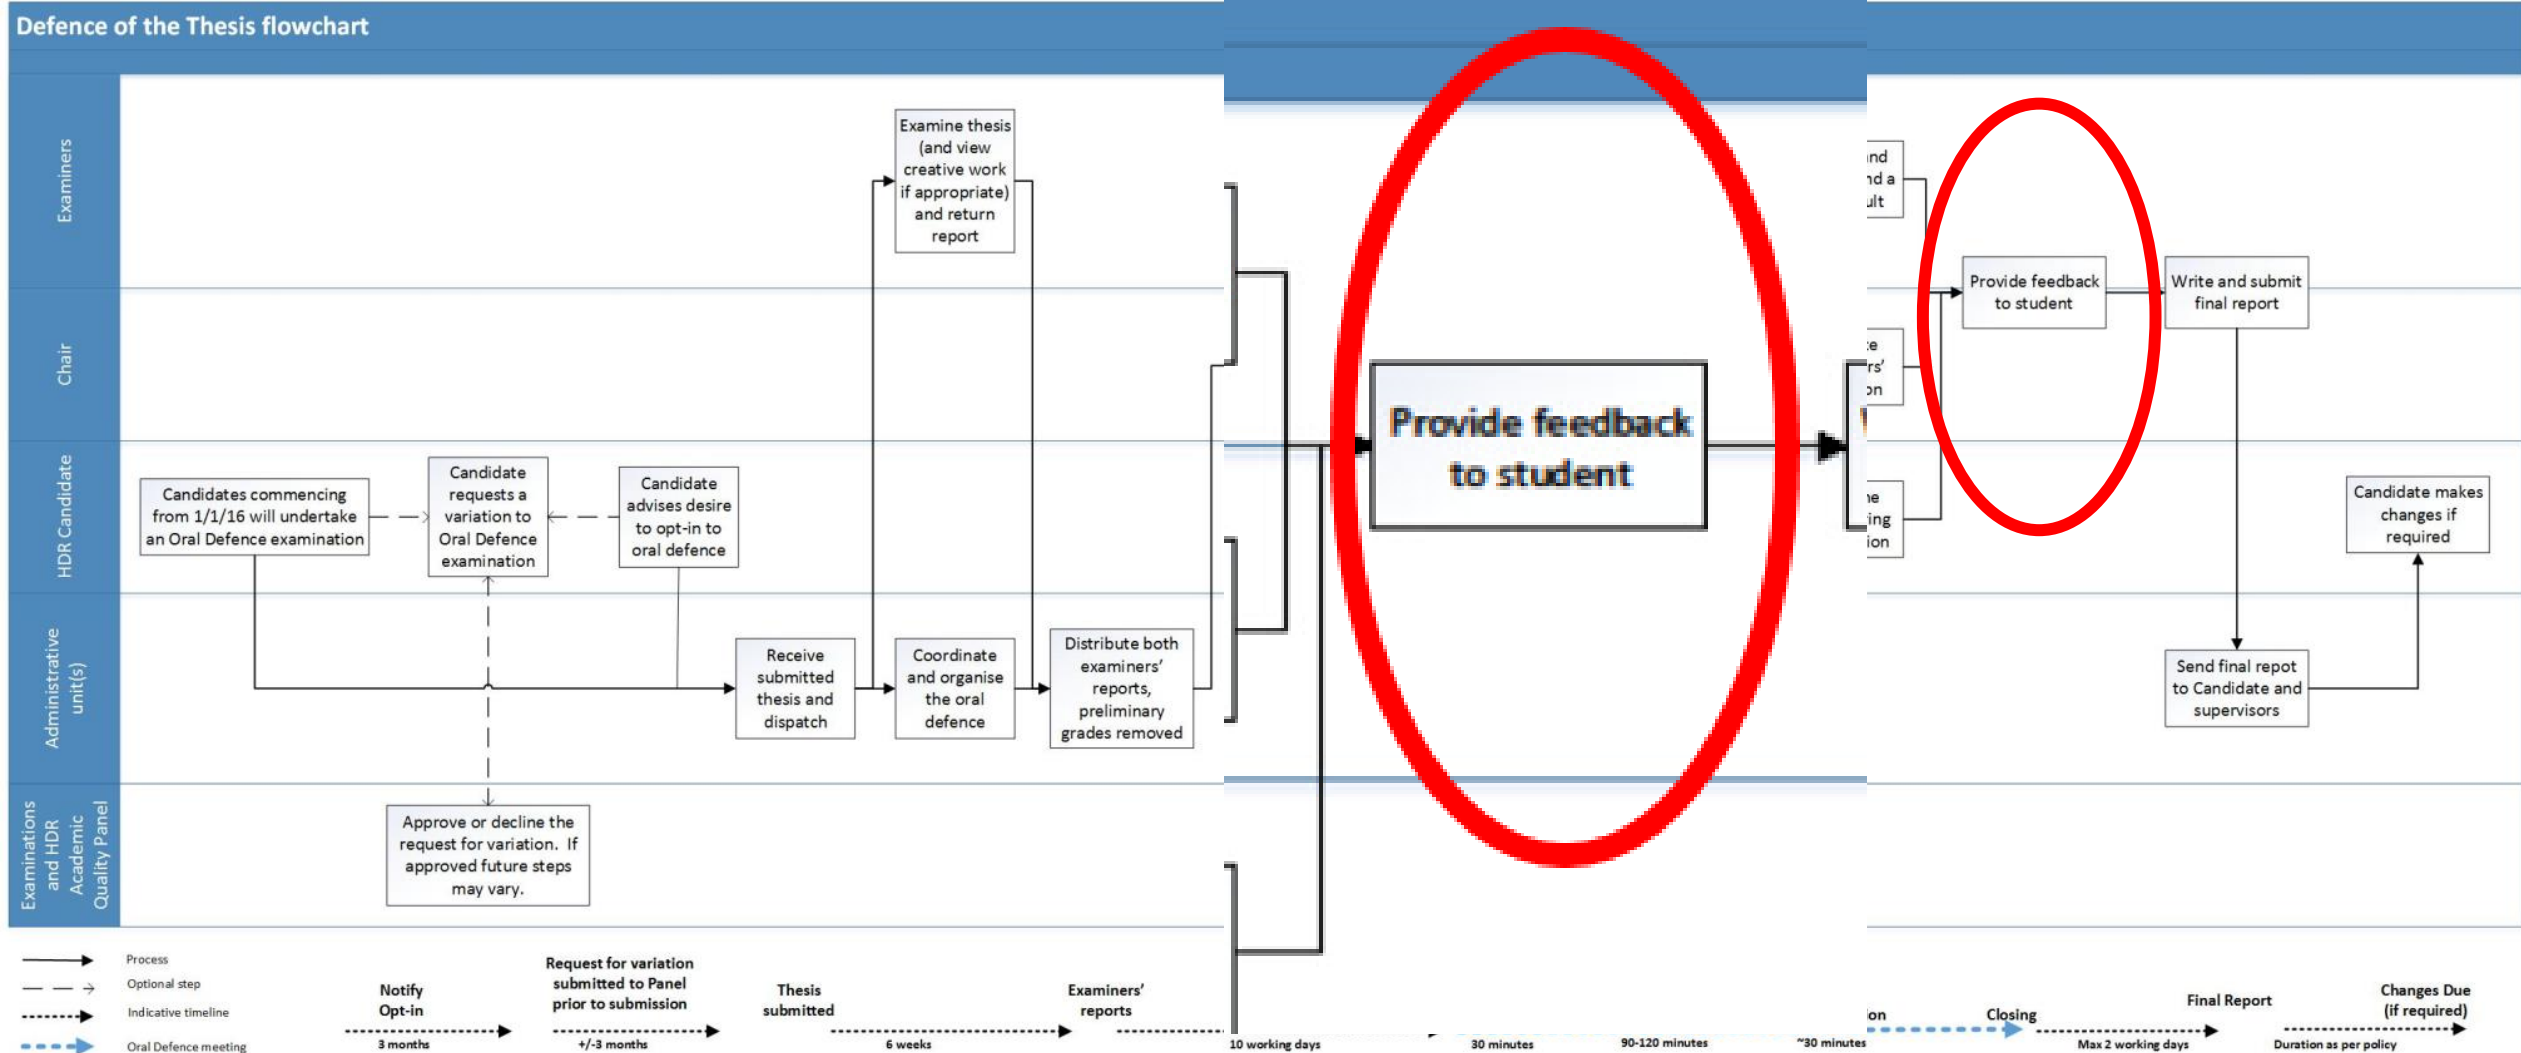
Defence of the Thesis flowchart

Examiners

Chair

HDR Candidate

Administrative unit(s)

Examinations and HDR Academic Quality Panel

Examine thesis (and view creative work if appropriate) and return report

Candidates commencing from 1/1/16 will undertake an Oral Defence examination

Candidate requests a variation to Oral Defence examination

Candidate advises desire to opt-in to oral defence

Receive submitted thesis and dispatch

Coordinate and organise the oral defence

Distribute both examiners' reports, preliminary grades removed

Approve or decline the request for variation. If approved future steps may vary.

Provide feedback to student

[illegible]nd
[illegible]nd a
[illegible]ult

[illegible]e
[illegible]rs'
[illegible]on

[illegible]e
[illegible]ing
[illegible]ion

Provide feedback to student

Write and submit final report

Candidate makes changes if required

Send final repot to Candidate and supervisors

Process
Optional step
Indicative timeline
Oral Defence meeting

Notify Opt-in
3 months

Request for variation submitted to Panel prior to submission
+/-3 months

Thesis submitted
6 weeks

Examiners' reports

10 working days

30 minutes

90-120 minutes

~30 minutes

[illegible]on

Closing

Max 2 working days

Final Report

Changes Due (if required)

Duration as per policy